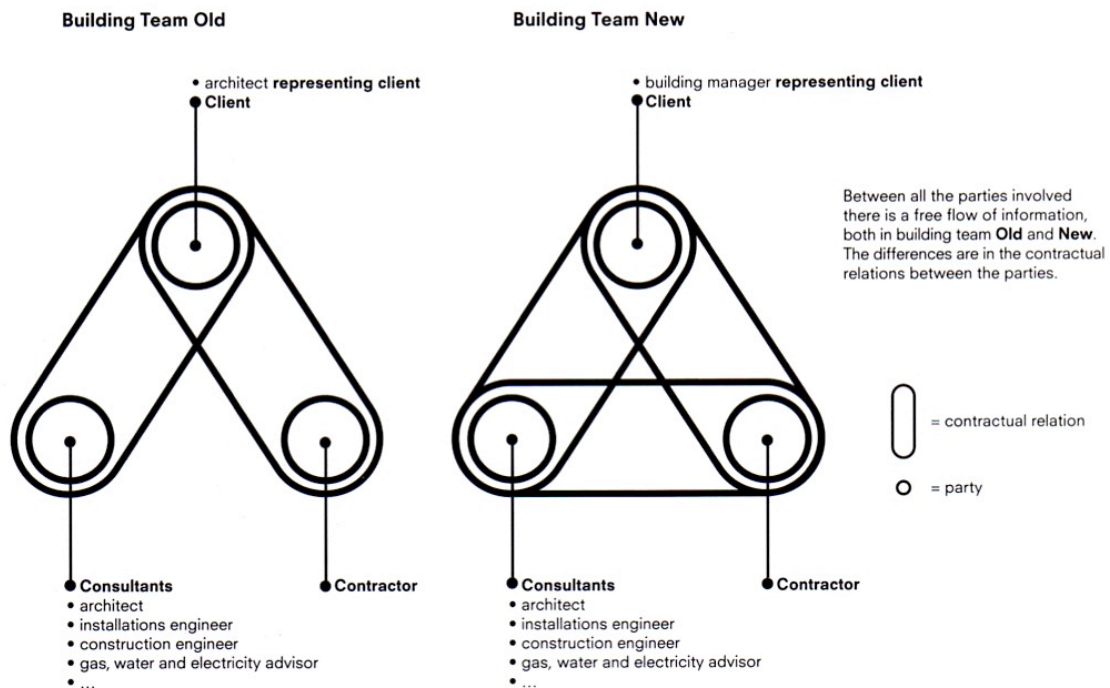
**Building Team Old**

• architect **representing client**
**Client**

**Consultants**
• architect
• installations engineer
• construction engineer
• gas, water and electricity advisor
• ...

**Contractor**

**Building Team New**

• building manager **representing client**
**Client**

**Consultants**
• architect
• installations engineer
• construction engineer
• gas, water and electricity advisor
• ...

**Contractor**

Between all the parties involved there is a free flow of information, both in building team **Old** and **New**. The differences are in the contractual relations between the parties.

= contractual relation

= party